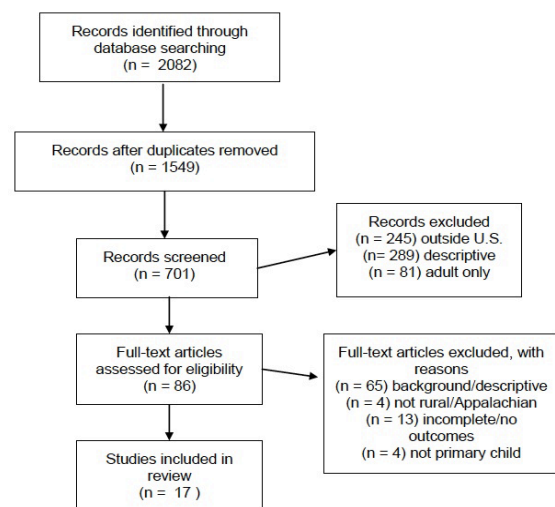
Records identified through database searching
(n = 2082)

Records after duplicates removed
(n = 1549)

Records screened
(n = 701)

Records excluded
(n = 245) outside U.S.
(n = 289) descriptive
(n = 81) adult only

Full-text articles assessed for eligibility
(n = 86)

Full-text articles excluded, with reasons
(n = 65) background/descriptive
(n = 4) not rural/Appalachian
(n = 13) incomplete/no outcomes
(n = 4) not primary child

Studies included in review
(n = 17 )